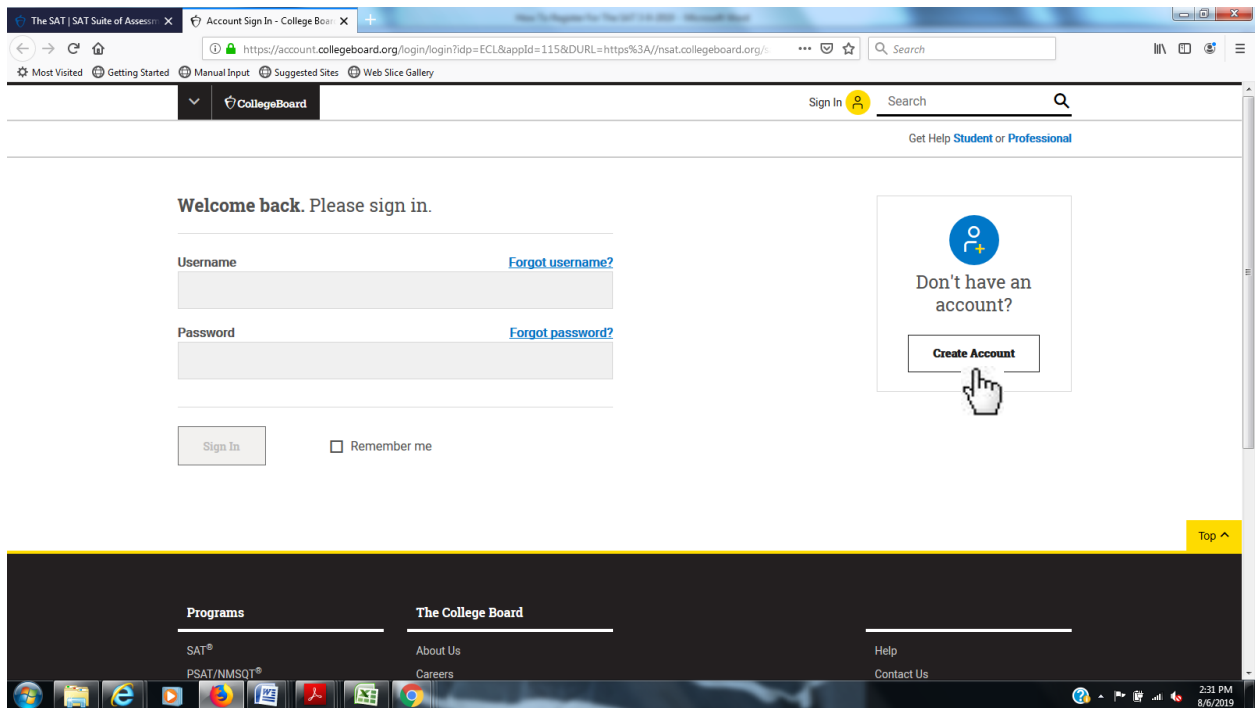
The SAT | SAT Suite of Assessm ×
Account Sign In - College Boar ×
How To Register For The SAT 3-8-2019 - Microsoft Word

https://account.collegeboard.org/login/login?idp=ECL&appId=115&DURL=https%3A//nsat.collegeboard.org/
Search

Most Visited
Getting Started
Manual Input
Suggested Sites
Web Slice Gallery

CollegeBoard
Sign In
Search

Get Help Student or Professional

Welcome back. Please sign in.

Username
Forgot username?

Password
Forgot password?

Sign In
Remember me

Don't have an account?

Create Account

Top

Programs
SAT®
PSAT/NMSQT®

The College Board
About Us
Careers

Help
Contact Us

2:31 PM
8/6/2019